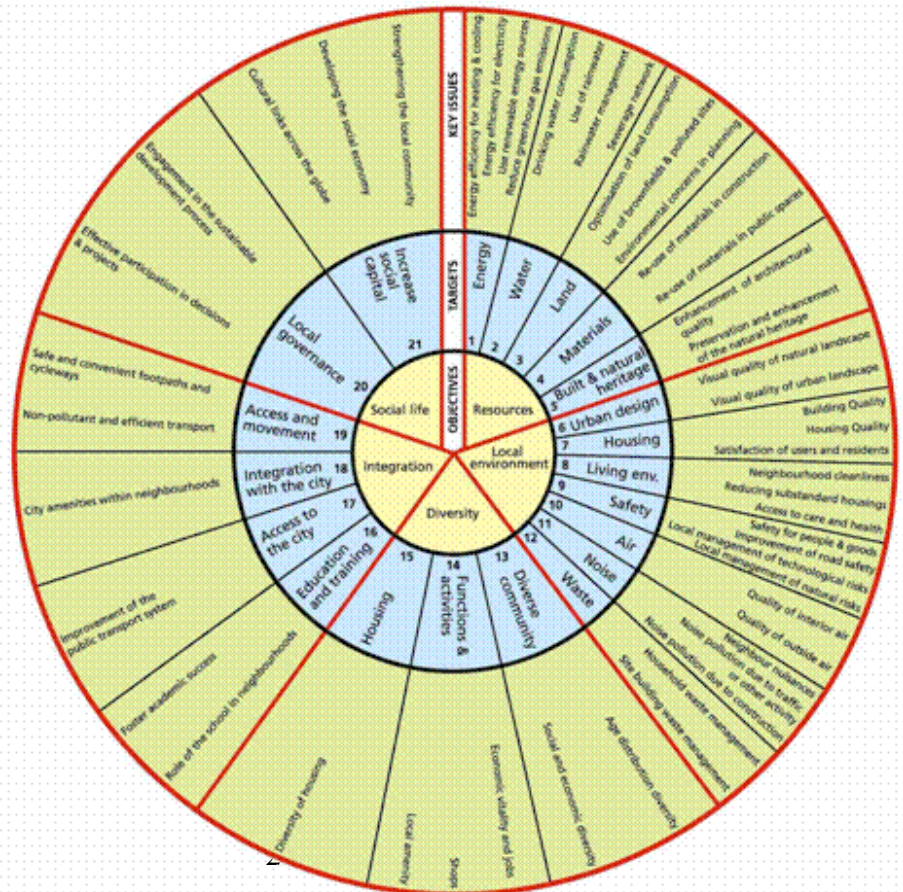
KEY ISSUES
TARGETS
OBJECTIVES

Resources
Local environment
Diversity
Integration
Social life

1 Energy
2 Water
3 Land
4 Materials
5 Built & natural heritage
6 Urban design
7 Housing
8 Living env.
9 Safety
10 Air
11 Noise
12 Waste
13 Diverse community
14 Functions & activities
15 Housing
16 Education and training
17 Access to the city
18 Integration with the city
19 Access and movement
20 Local governance
21 Increase social capital

Energy efficiency for heating & cooling
Energy efficiency for electricity
Use renewable energy sources
Reduce greenhouse gas emissions
Drinking water consumption
Use of rainwater
Rainwater management
Sewerage network
Optimisation of land consumption
Use of brownfields & polluted sites
Environmental concerns in planning
Reuse of materials in construction
Reuse of materials in public spaces
Enhancement of architectural quality
Preservation and enhancement of the natural heritage
Visual quality of natural landscape
Visual quality of urban landscape
Building Quality
Housing Quality
Satisfaction of users and residents
Neighbourhood cleanliness
Reducing substandard housings
Access to care and health
Safety for people & goods
Improvement of road safety
Local management of technological risks
Local management of natural risks
Quality of interior air
Quality of outside air
Neighbour nuisances
Noise pollution due to traffic or other activity
Noise pollution due to construction
Household waste management
Site building waste management
Age distribution diversity
Social and economic diversity
Economic vitality and jobs
Shops
Local amenity
Diversity of housing
Role of the school in neighbourhoods
Foster academic success
Improvement of the public transport system
City amenities within neighbourhoods
Non-pollutant and efficient transport
Safe and convenient footpaths and cycleways
Effective participation in decisions & projects
Engagement in the sustainable development process
Cultural links across the globe
Developing the social economy
Strengthening the local community